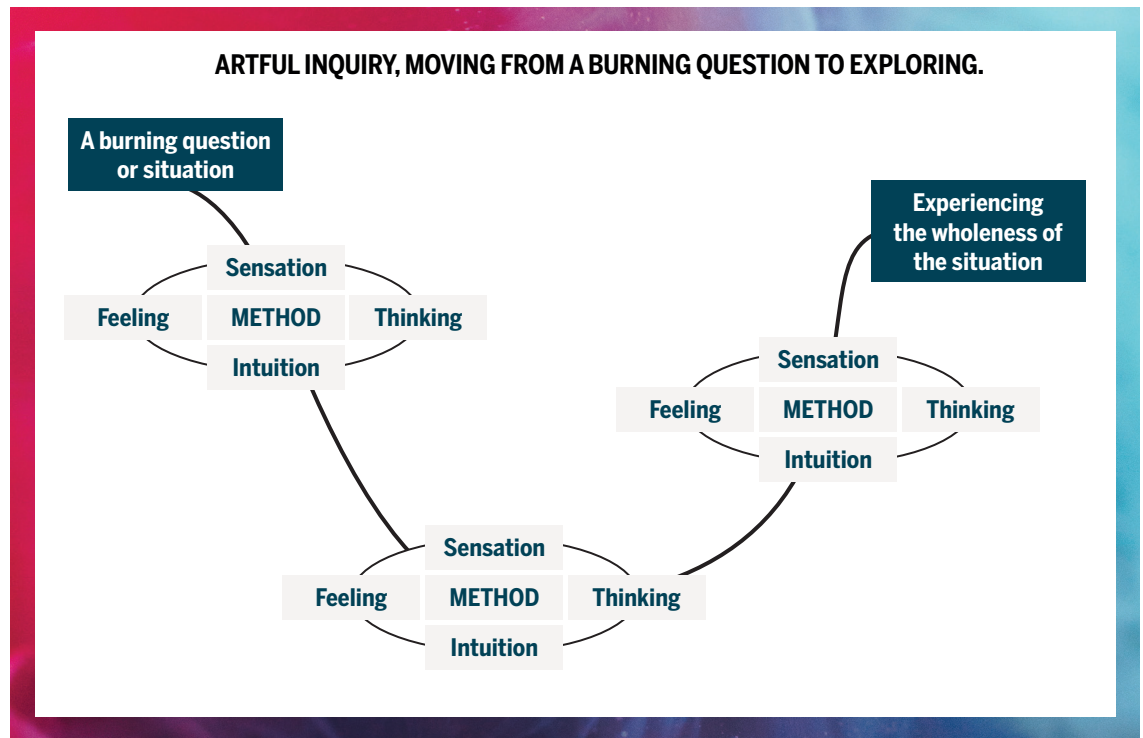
ARTFUL INQUIRY, MOVING FROM A BURNING QUESTION TO EXPLORING.

A burning question or situation

Sensation

Feeling

METHOD

Thinking

Intuition

Experiencing the wholeness of the situation

Sensation

Feeling

METHOD

Thinking

Intuition

Sensation

Feeling

METHOD

Thinking

Intuition